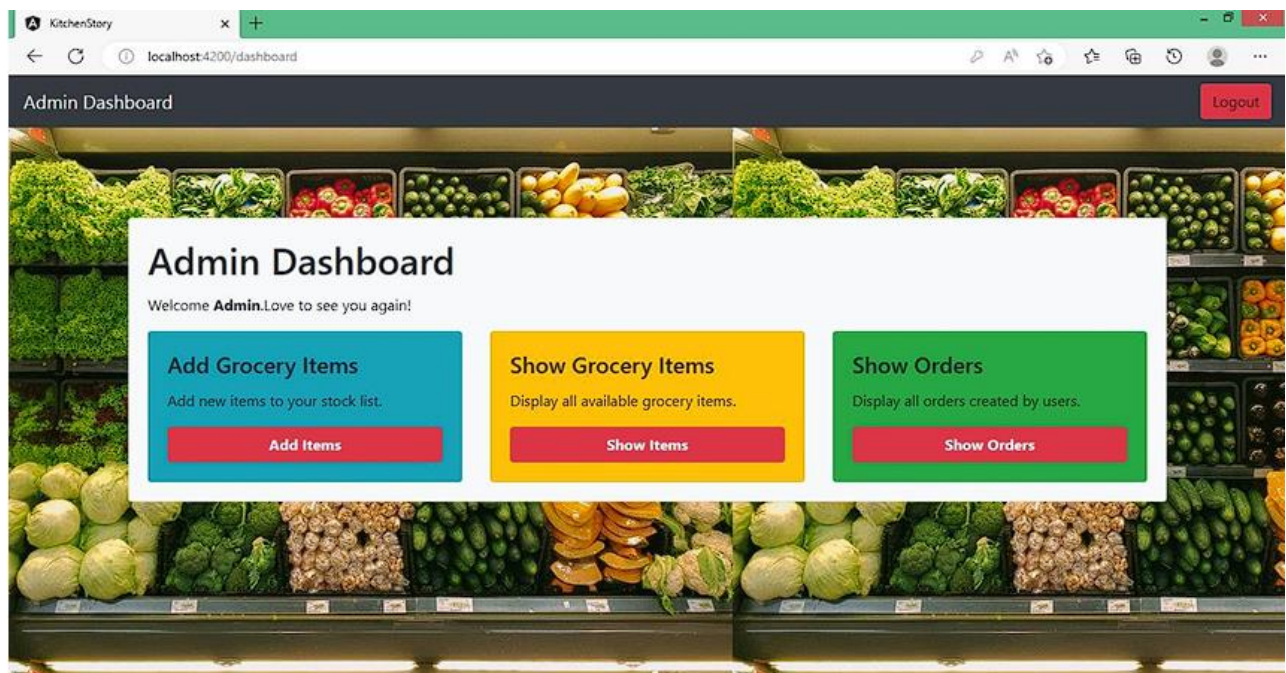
KitchenStory × +

localhost:4200/dashboard

Admin Dashboard

Logout

Admin Dashboard

Welcome **Admin**.Love to see you again!

Add Grocery Items

Add new items to your stock list.

Add Items

Show Grocery Items

Display all available grocery items.

Show Items

Show Orders

Display all orders created by users.

Show Orders